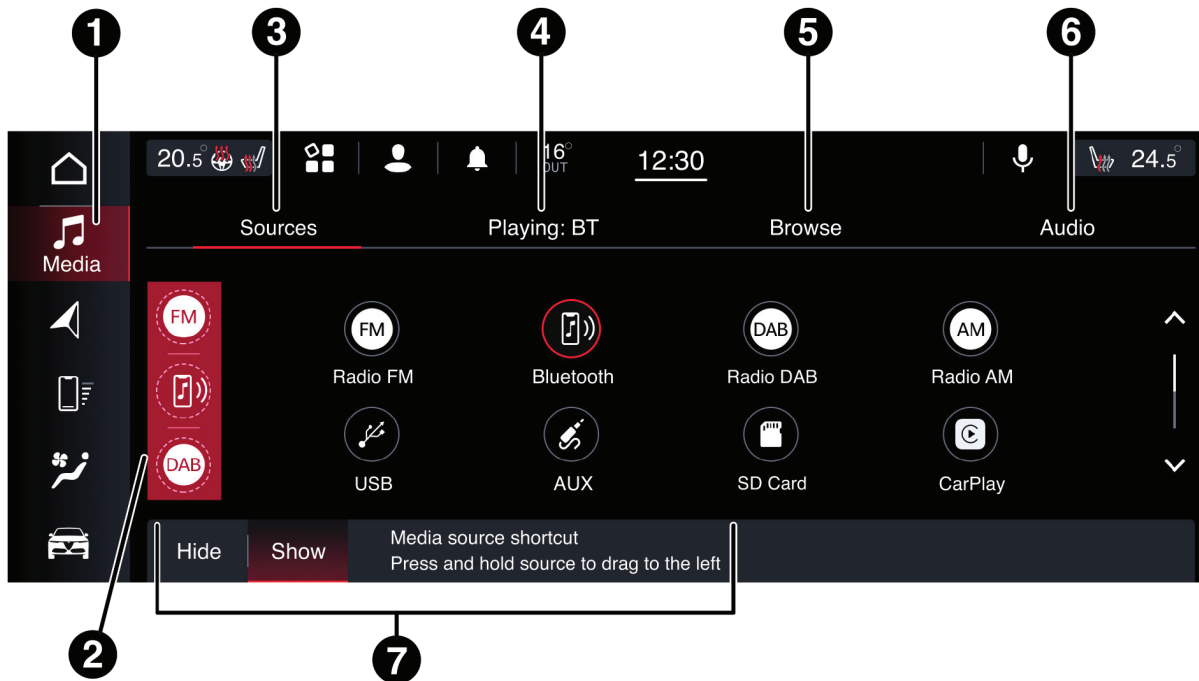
1 3 4 5 6

20.5° 16° OUT 12:30 24.5°

Media

Sources Playing: BT Browse Audio

FM

DAB

FM Radio FM

Bluetooth

DAB Radio DAB

AM Radio AM

USB

AUX

SD Card

CarPlay

Hide Show Media source shortcut
Press and hold source to drag to the left

2 7